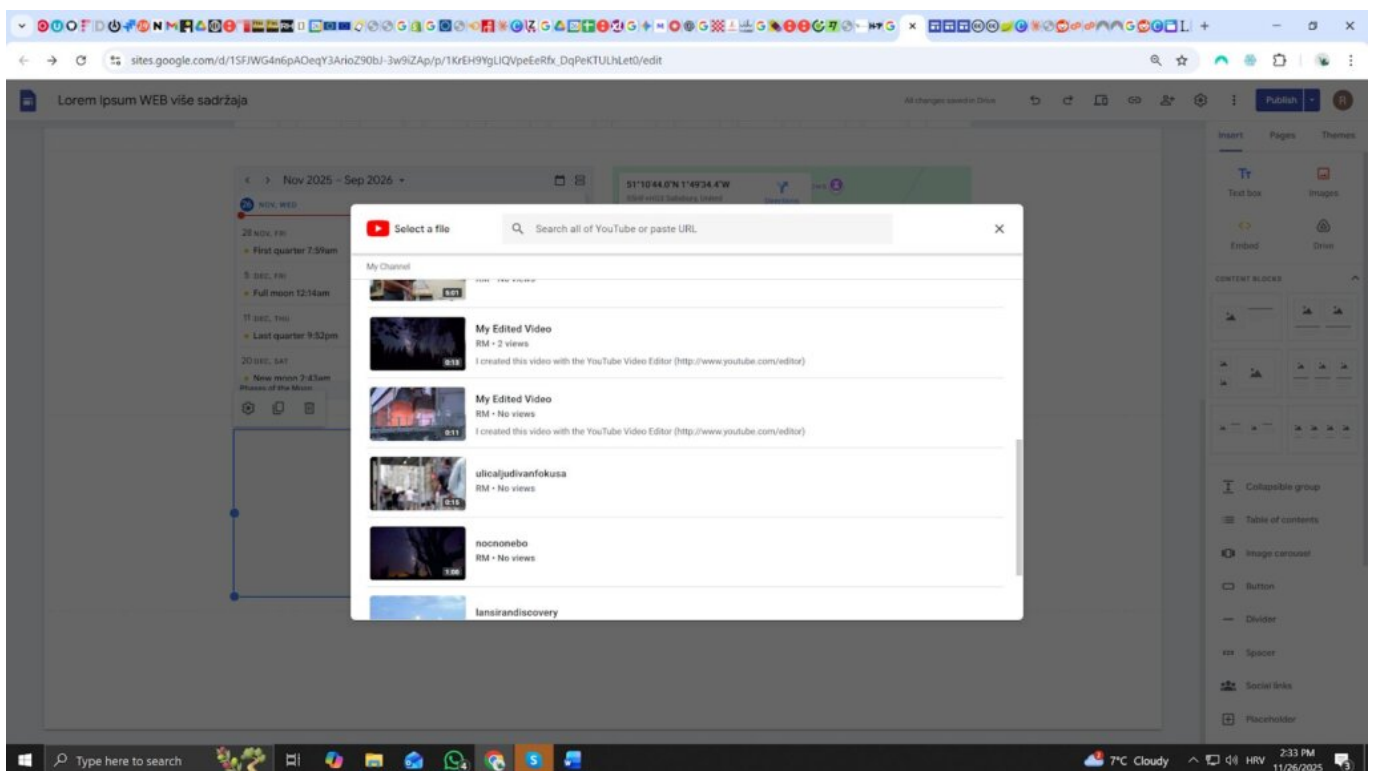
sites.google.com/d/1SFJWG4n6pAOeqY3ArioZ90bJ-3w9iZAp/p/1KrEH9YgLIQVpeEeRfx_DqPeKTULhLet0/edit

Lorem Ipsum WEB više sadržaja

All changes saved in Drive

Publish

Insert Pages Themes

Text box Images

Embed Drive

CONTENT BLOCKS

Collapsible group

Table of contents

Image carousel

Button

Divider

Spacer

Social links

Placeholder

Nov 2025 – Sep 2026

26 NOV, WED

28 NOV, FRI
First quarter 7:59am

5 DEC, FRI
Full moon 12:14am

11 DEC, THU
Last quarter 9:52pm

20 DEC, SAT
New moon 2:43am

Phases of the Moon

51°10'44.0"N 1°49'34.4"W

Directions

Select a file

Search all of YouTube or paste URL

My Channel

RM • No views

6:01

My Edited Video
RM • 2 views
I created this video with the YouTube Video Editor (http://www.youtube.com/editor)

0:13

My Edited Video
RM • No views
I created this video with the YouTube Video Editor (http://www.youtube.com/editor)

0:11

ulicaljudivanfokusa
RM • No views

0:15

nocnonebo
RM • No views

1:00

lansirandiscovery

Type here to search

7°C Cloudy

HRV

2:33 PM
11/26/2025